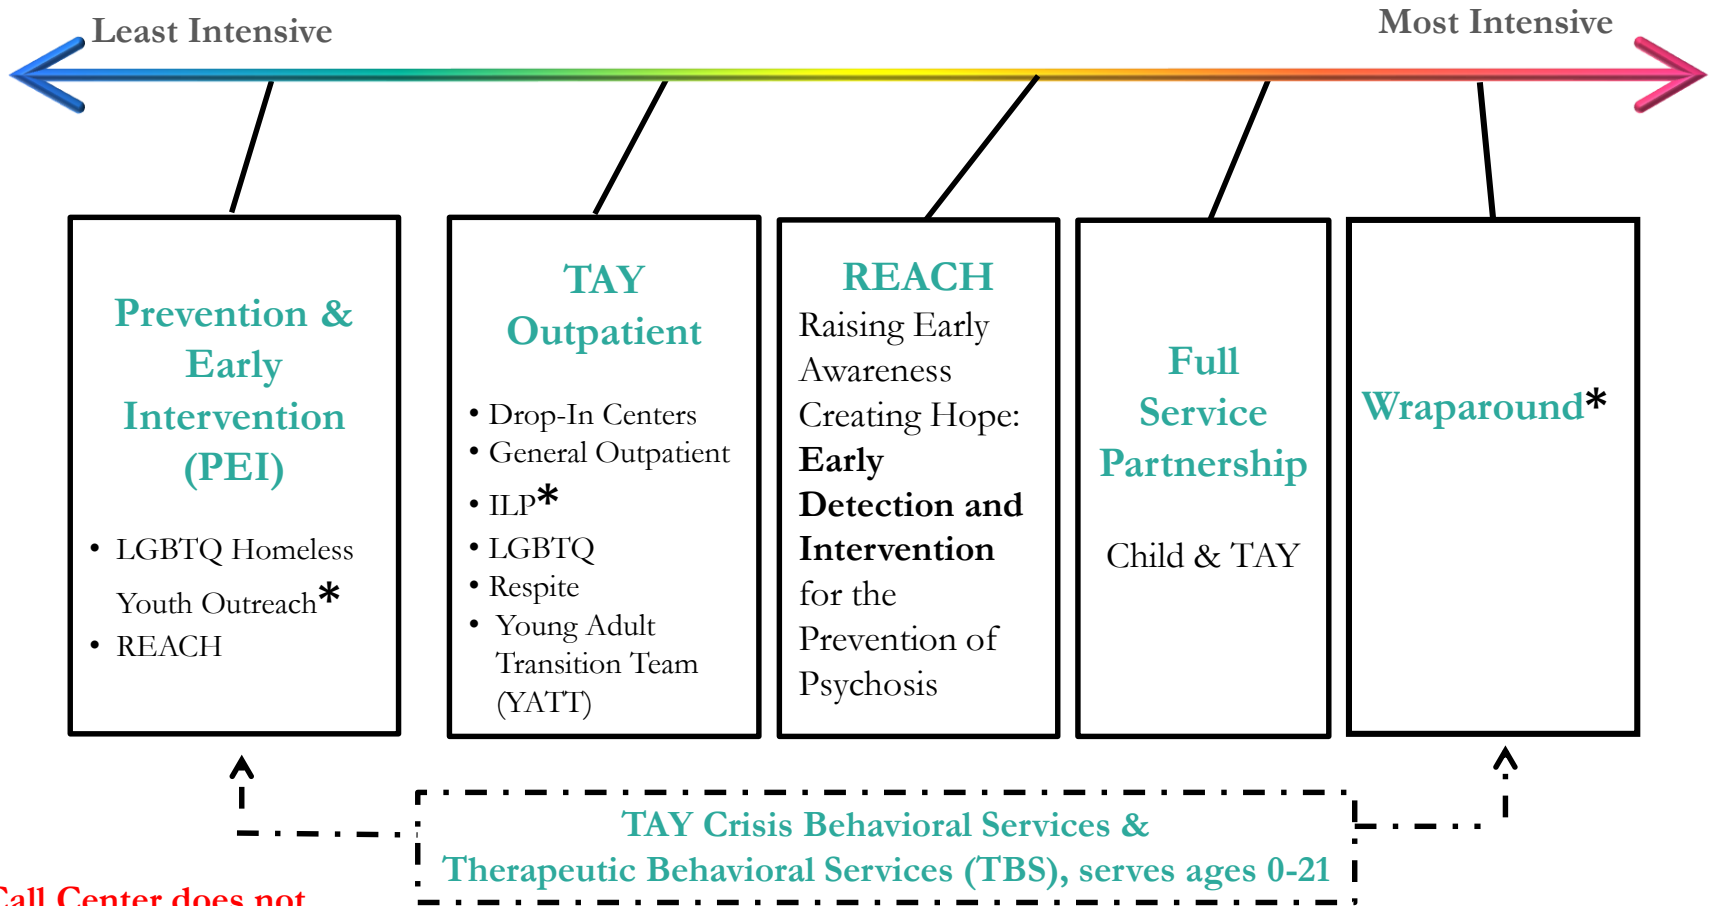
Least Intensive

Most Intensive

Prevention & Early Intervention (PEI)

• LGBTQ Homeless Youth Outreach*
• REACH

TAY Outpatient

• Drop-In Centers
• General Outpatient
• ILP*
• LGBTQ
• Respite
• Young Adult Transition Team (YATT)

REACH
Raising Early Awareness Creating Hope: **Early Detection and Intervention** for the Prevention of Psychosis

Full Service Partnership

Child & TAY

Wraparound*

TAY Crisis Behavioral Services & Therapeutic Behavioral Services (TBS), serves ages 0-21

Call Center does not